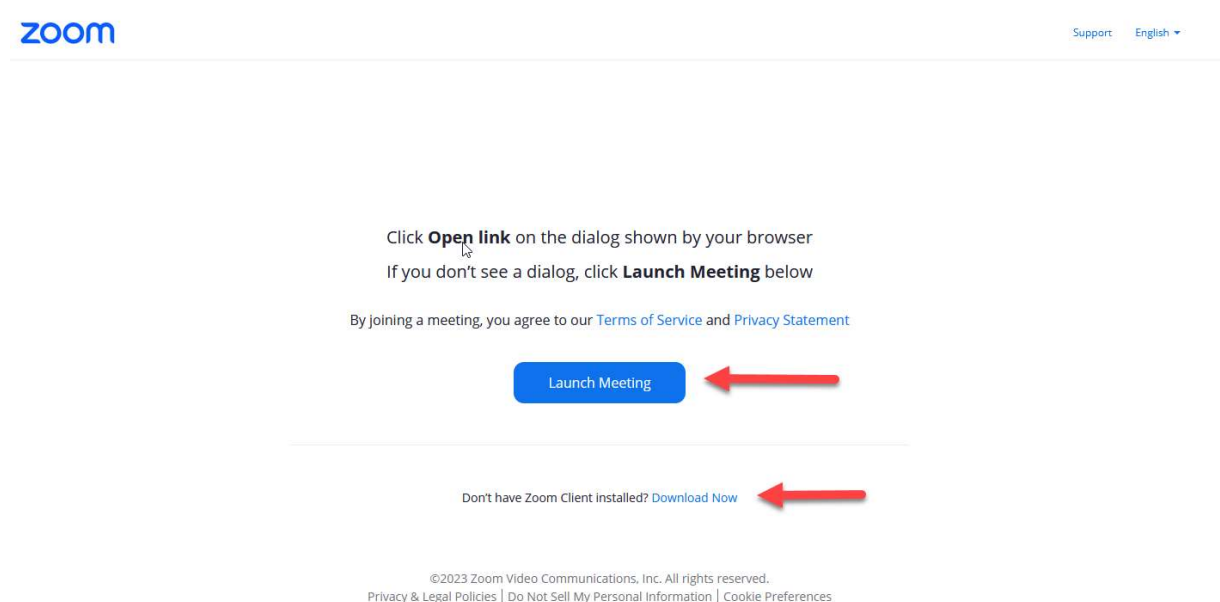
zoom

Support English

Click **Open link** on the dialog shown by your browser
If you don't see a dialog, click **Launch Meeting** below

By joining a meeting, you agree to our Terms of Service and Privacy Statement

Launch Meeting

Don't have Zoom Client installed? Download Now

©2023 Zoom Video Communications, Inc. All rights reserved.
Privacy & Legal Policies | Do Not Sell My Personal Information | Cookie Preferences